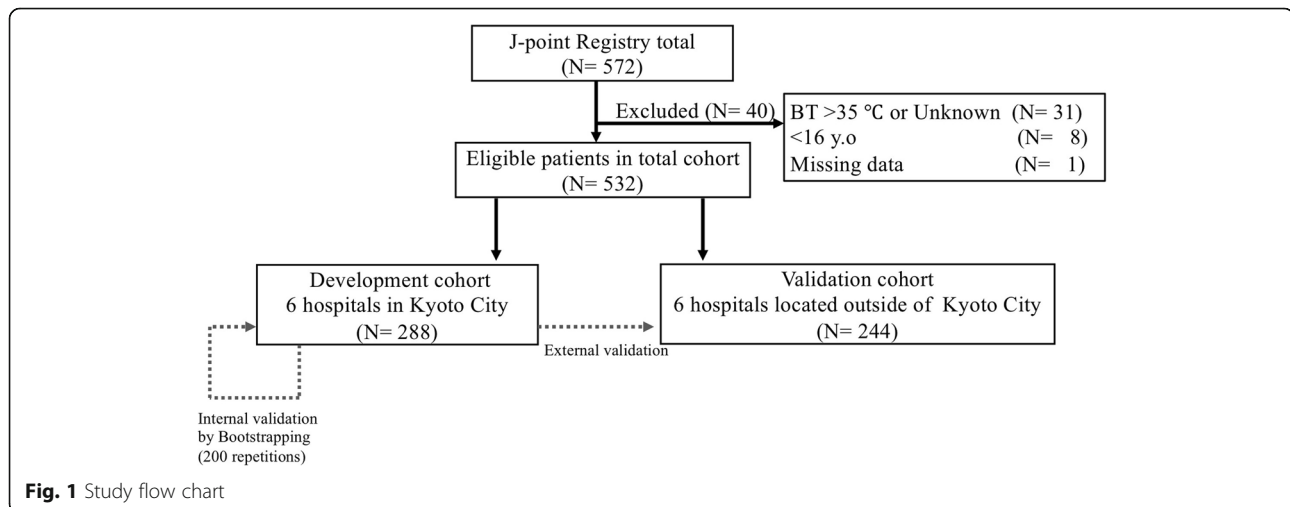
J-point Registry total
(N= 572)

Excluded (N= 40)

BT >35 ℃ or Unknown (N= 31)
<16 y.o (N= 8)
Missing data (N= 1)

Eligible patients in total cohort
(N= 532)

Development cohort
6 hospitals in Kyoto City
(N= 288)

Validation cohort
6 hospitals located outside of Kyoto City
(N= 244)

External validation

Internal validation by Bootstrapping (200 repetitions)

Fig. 1 Study flow chart